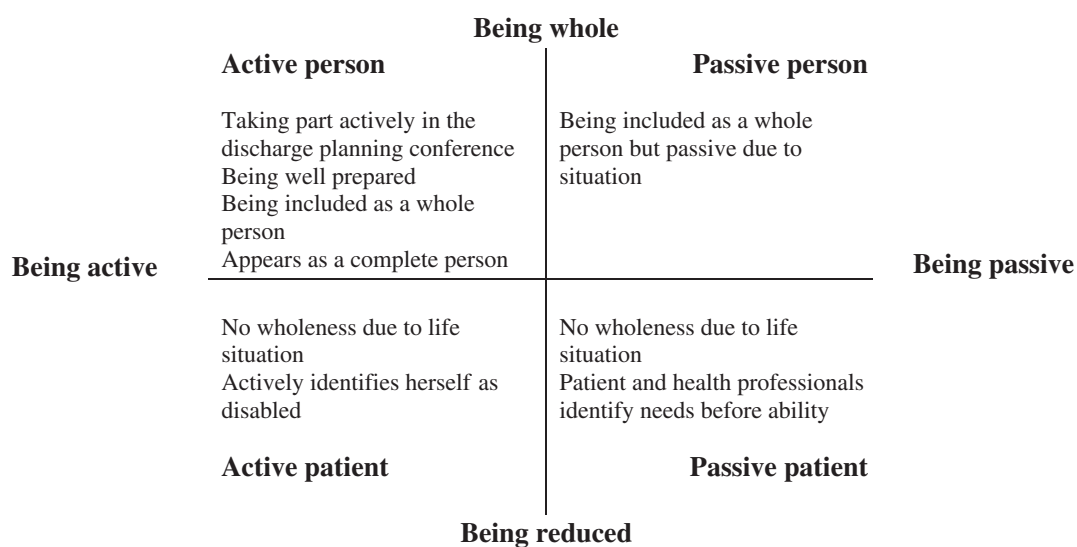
Being whole

Active person

Taking part actively in the discharge planning conference
Being well prepared
Being included as a whole person
Appears as a complete person

Passive person

Being included as a whole person but passive due to situation

Being active

Being passive

No wholeness due to life situation
Actively identifies herself as disabled

Active patient

No wholeness due to life situation
Patient and health professionals identify needs before ability

Passive patient

Being reduced